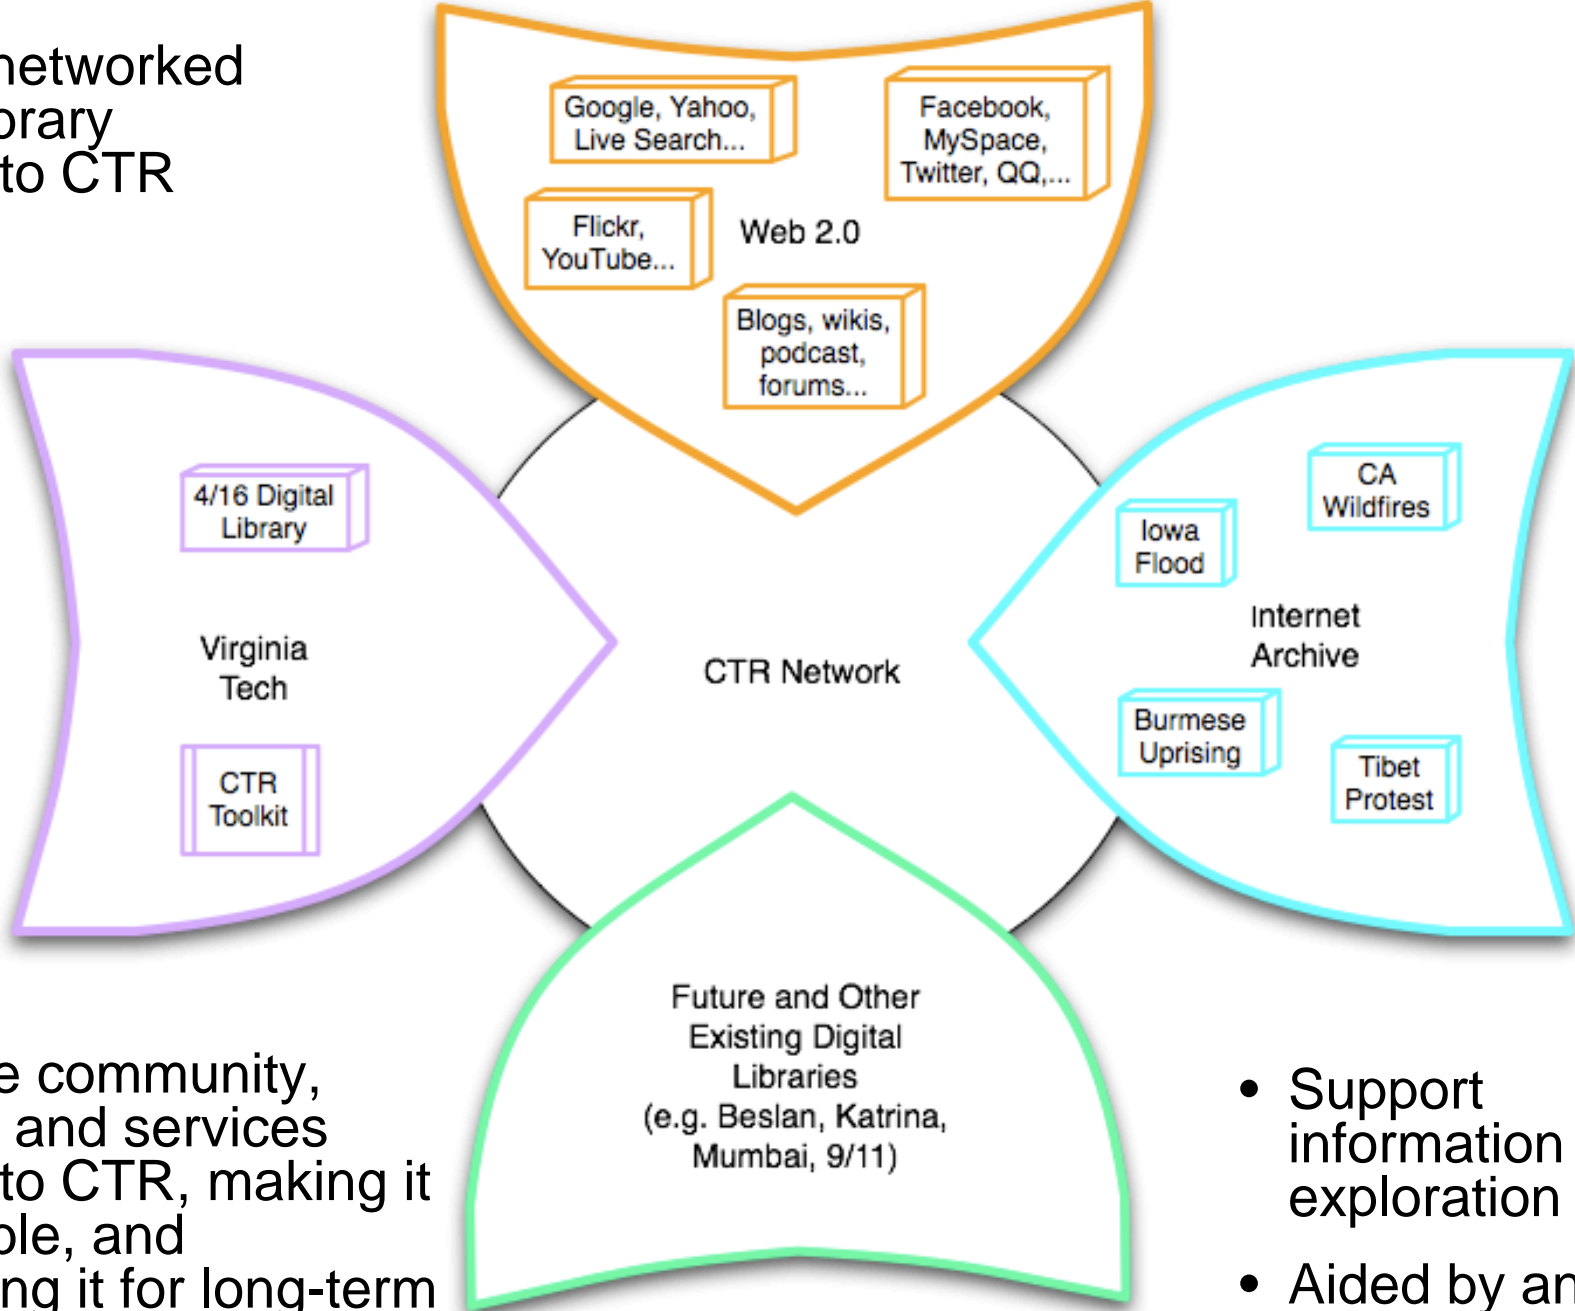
networked
orary
to CTR

Google, Yahoo, Live Search...

Facebook, MySpace, Twitter, QQ,...

Flickr, YouTube...

Web 2.0

Blogs, wikis, podcast, forums...

4/16 Digital Library

Virginia Tech

CTR Toolkit

CTR Network

CA Wildfires

Iowa Flood

Internet Archive

Burmese Uprising

Tibet Protest

Future and Other Existing Digital Libraries (e.g. Beslan, Katrina, Mumbai, 9/11)

e community,
and services
to CTR, making it
ble, and
ng it for long-term

• Support information exploration

• Aided by an